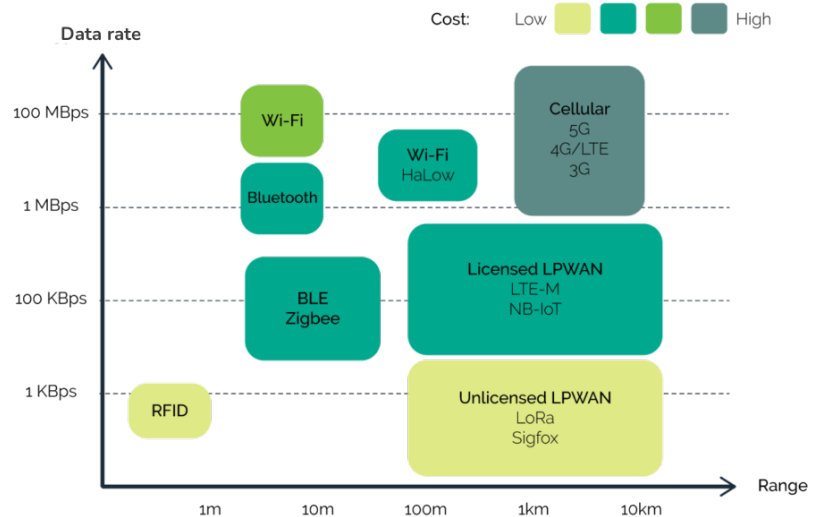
Cost: Low High

Data rate

100 MBps

1 MBps

100 KBps

1 KBps

Wi-Fi

Bluetooth

Wi-Fi
HaLow

Cellular
5G
4G/LTE
3G

BLE
Zigbee

Licensed LPWAN
LTE-M
NB-IoT

RFID

Unlicensed LPWAN
LoRa
Sigfox

1m 10m 100m 1km 10km

Range